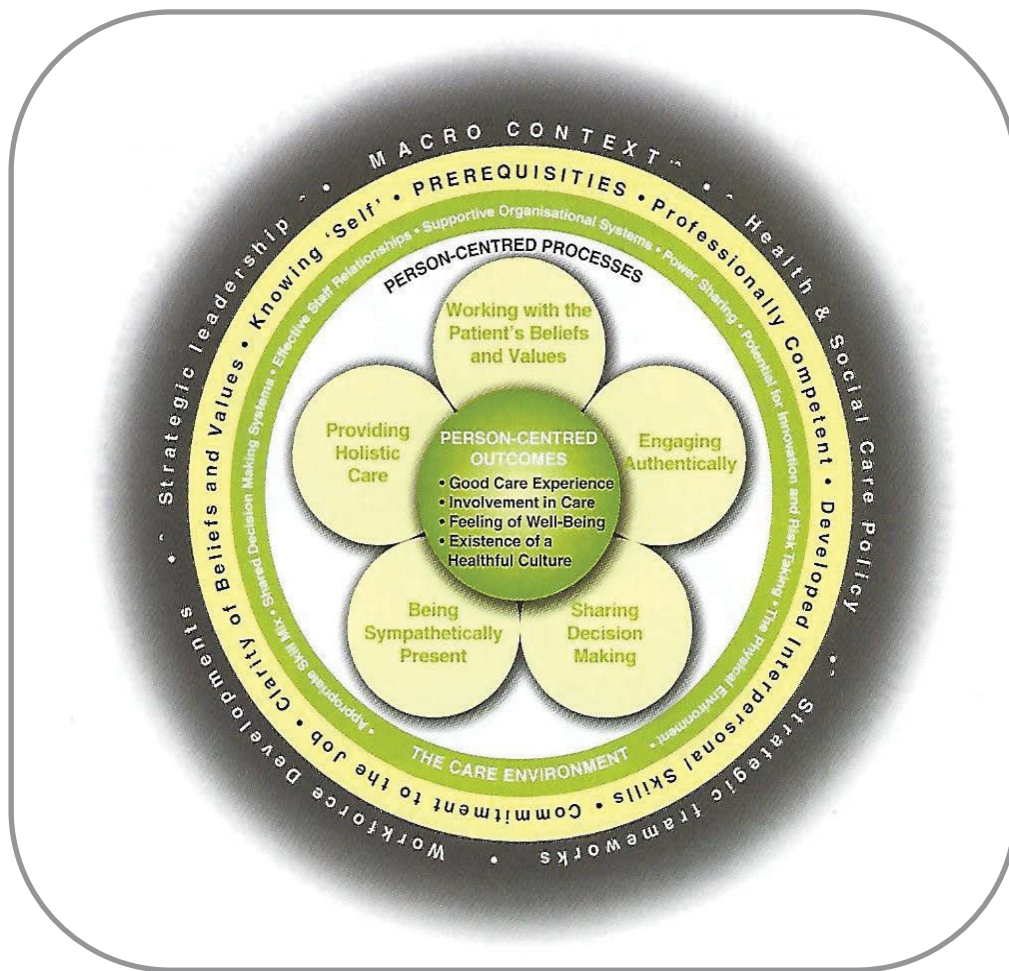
MACRO CONTEXT • Health & Social Care Policy • Strategic frameworks • Workforce Developments • Strategic leadership •

PREREQUISITIES • Professionally Competent • Developed Interpersonal Skills • Commitment to the Job • Clarity of Beliefs and Values • Knowing 'Self' •

Supportive Organisational Systems • Power Sharing • Potential for Innovation and Risk Taking • The Physical Environment • Appropriate Skill Mix • Shared Decision Making Systems • Effective Staff Relationships •

THE CARE ENVIRONMENT

PERSON-CENTRED PROCESSES

Working with the Patient's Beliefs and Values

Engaging Authentically

Sharing Decision Making

Being Sympathetically Present

Providing Holistic Care

PERSON-CENTRED OUTCOMES
• Good Care Experience
• Involvement in Care
• Feeling of Well-Being
• Existence of a Healthful Culture